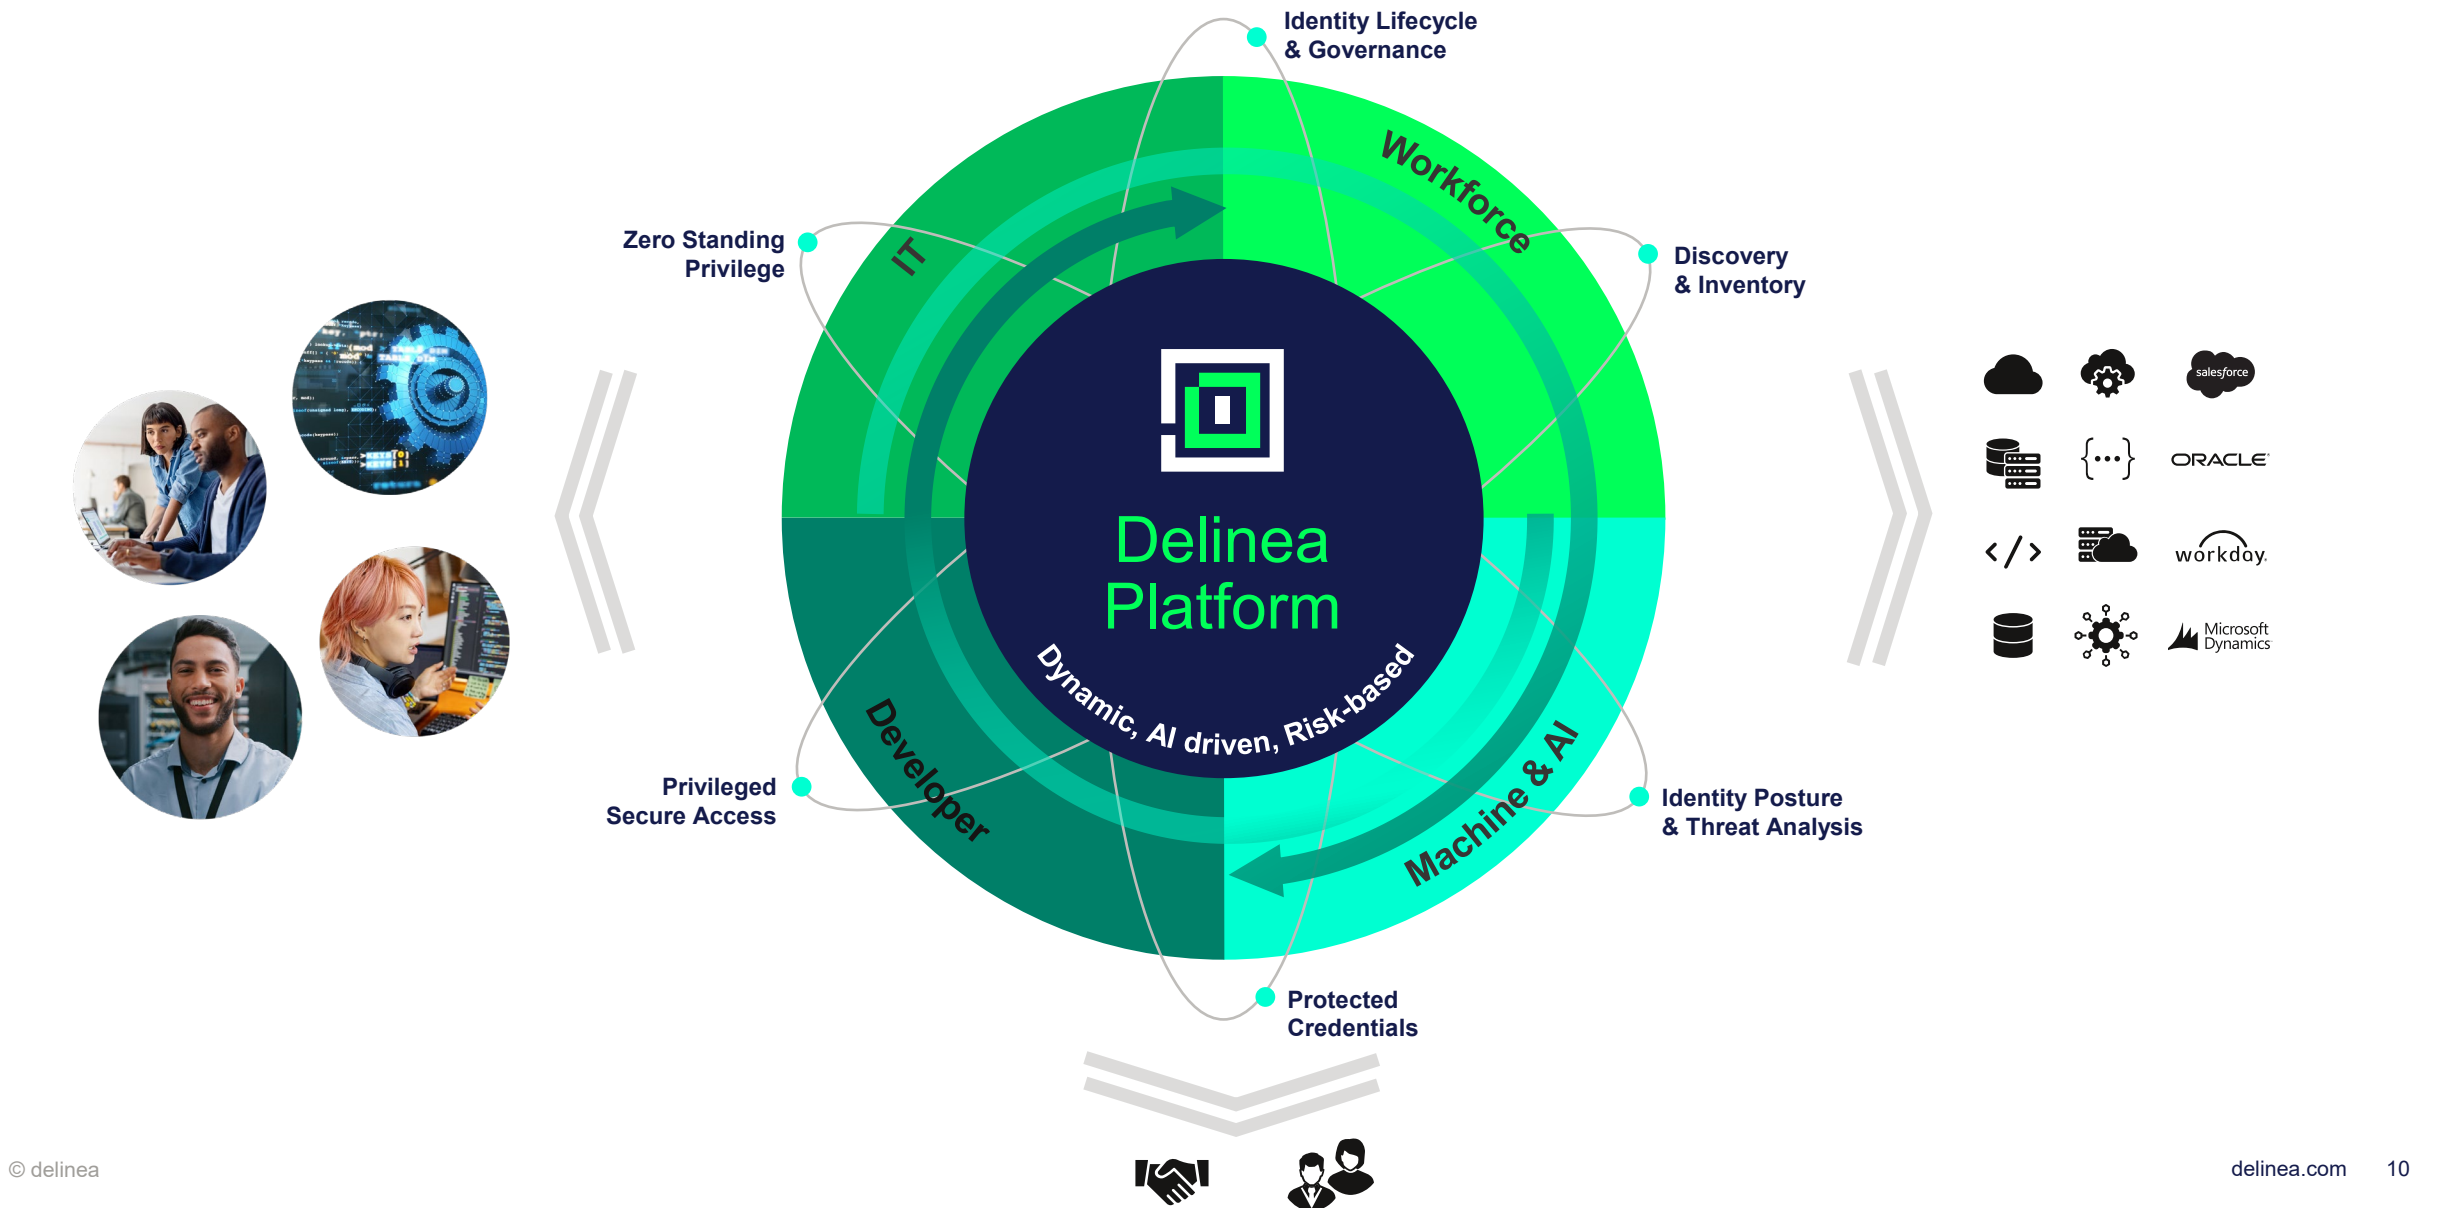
Identity Lifecycle & Governance

Zero Standing Privilege

Discovery & Inventory

IT

Workforce

Delinea Platform

Dynamic, AI driven, Risk-based

Developer

Machine & AI

Privileged Secure Access

Identity Posture & Threat Analysis

Protected Credentials

salesforce

ORACLE

workday

Microsoft Dynamics

© delinea

delinea.com 10